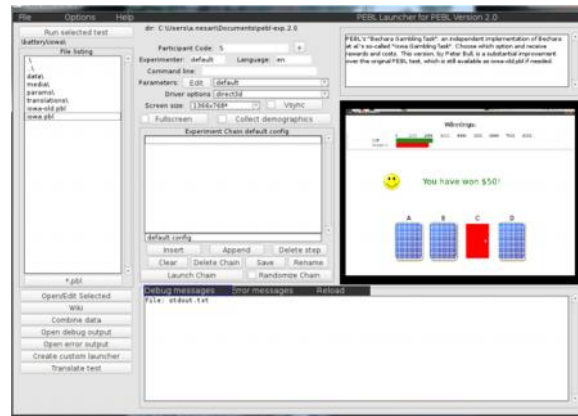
File Options Help

PEBL Launcher for PEBL Version 2.0

Run selected test
(battery\iowa)
File listing
\
..\
data\
media\
params\
translations\
iowa-old.pbl
iowa.pbl

*.pbl

Open/Edit Selected
Wiki
Combine data
Open debug output
Open error output
Create custom launcher
Translate test

dir: C:\Users\a.nesari\Documents\pebl-exp.2.0

Participant Code: 5 +
Experimenter: default Language: en
Command line:
Parameters: Edit default
Driver options: direct3d
Screen size: 1366x768* Vsync
Fullscreen Collect demographics

Experiment Chain default.config

default.config
Insert Append Delete step
Clear Delete Chain Save Rename
Launch Chain Randomize Chain

PEBL's "Bechara Gambling Task": an independent implementation of Bechara et al.'s so-called "Iowa Gambling Task". Choose which option and receive rewards and costs. This version, by Peter Bull, is a substantial improvement over the original PEBL test, which is still available as iowa-old.pbl if needed.

Winnings:

You have won $50!

A B C D

Debug messages Error messages Reload
File: stdout.txt